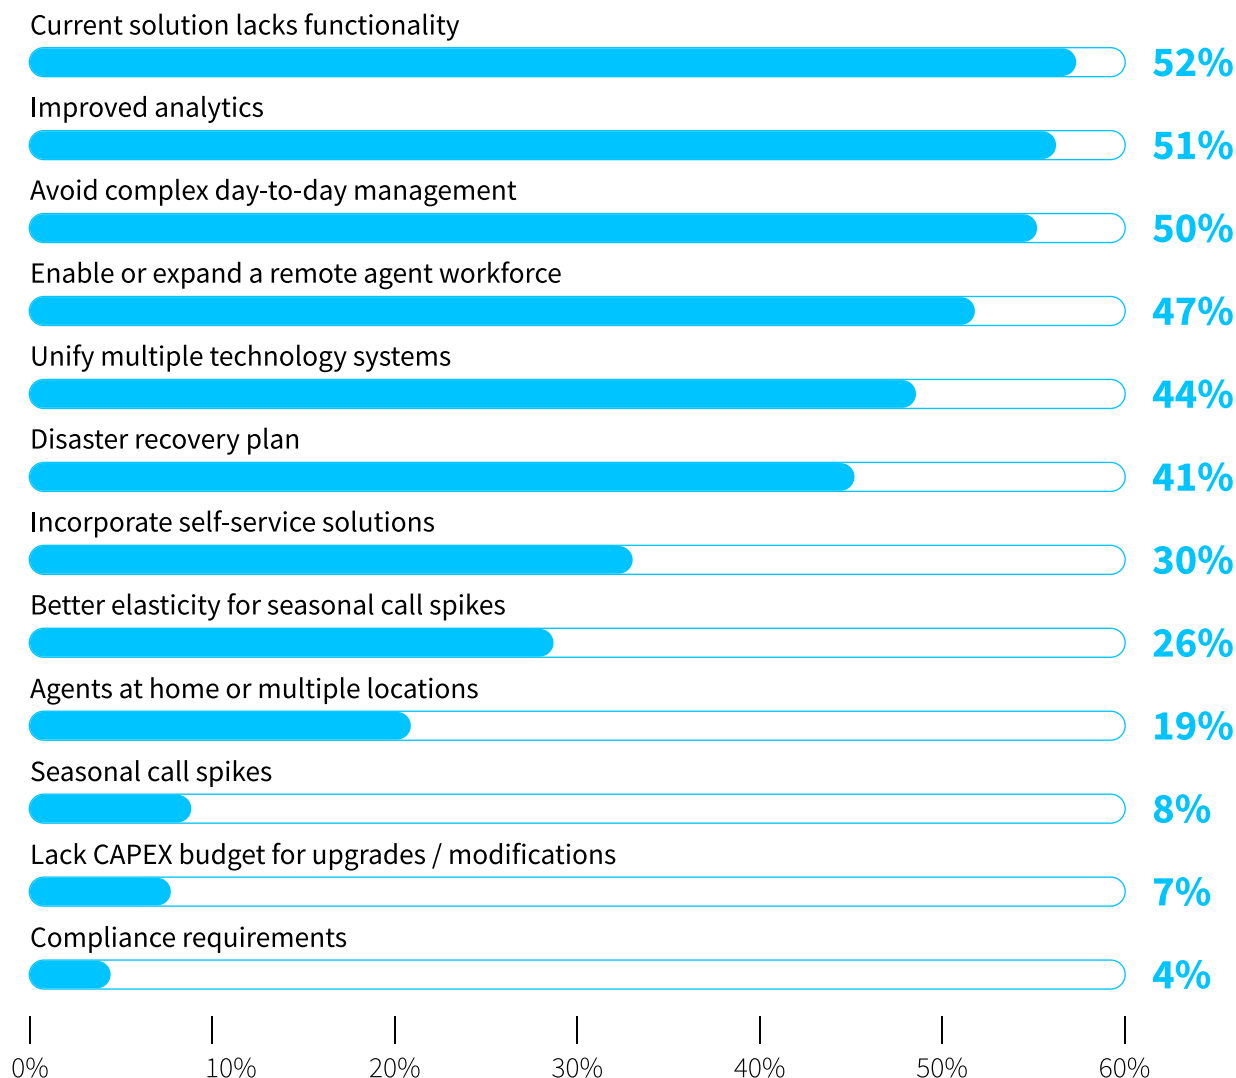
Current solution lacks functionality
52%
Improved analytics
51%
Avoid complex day-to-day management
50%
Enable or expand a remote agent workforce
47%
Unify multiple technology systems
44%
Disaster recovery plan
41%
Incorporate self-service solutions
30%
Better elasticity for seasonal call spikes
26%
Agents at home or multiple locations
19%
Seasonal call spikes
8%
Lack CAPEX budget for upgrades / modifications
7%
Compliance requirements
4%

0% 10% 20% 30% 40% 50% 60%